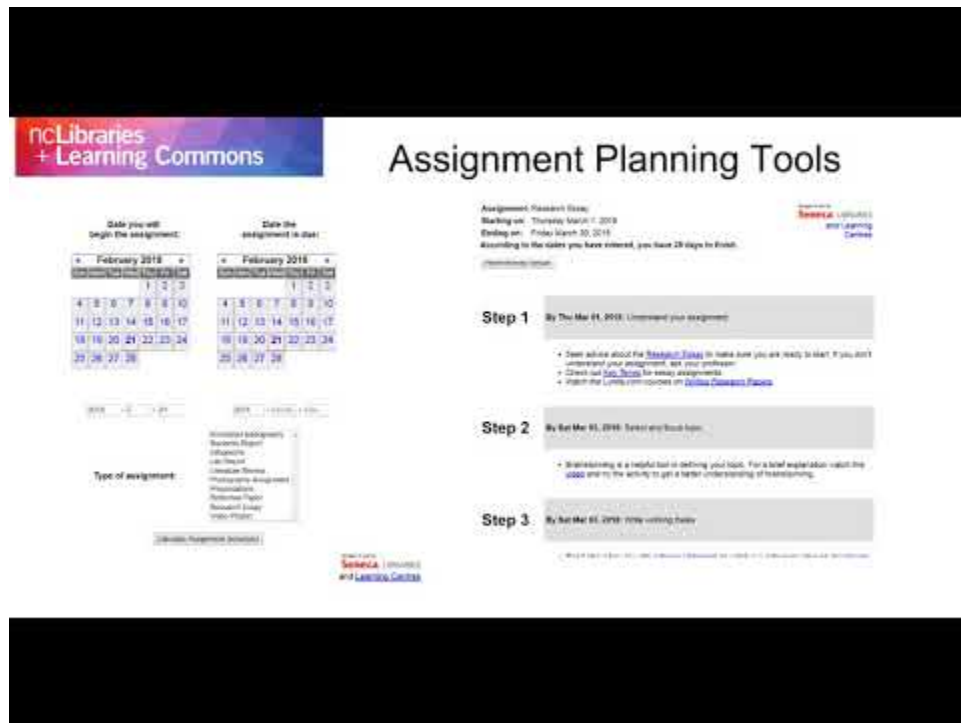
ncLibraries + Learning Commons

Assignment Planning Tools

Date you will begin the assignment:

Date the assignment is due:

« February 2018 »

| | | | | | | |
|---|---|---|---|---|---|---|
| | | | | 1 | 2 | 3 |
| 4 | 5 | 6 | 7 | 8 | 9 | 10 |
| 11 | 12 | 13 | 14 | 15 | 16 | 17 |
| 18 | 19 | 20 | 21 | 22 | 23 | 24 |
| 25 | 26 | 27 | 28 | | | |

« February 2018 »

| | | | | | | |
|---|---|---|---|---|---|---|
| | | | | 1 | 2 | 3 |
| 4 | 5 | 6 | 7 | 8 | 9 | 10 |
| 11 | 12 | 13 | 14 | 15 | 16 | 17 |
| 18 | 19 | 20 | 21 | 22 | 23 | 24 |
| 25 | 26 | 27 | 28 | | | |

Type of assignment:

Annotated Bibliography
Business Report
Infographic
Lab Report
Literature Review
Photography Assignment
Presentation
Reflective Paper
Research Essay
Video Project

Calculate Assignment Schedule

Seneca Libraries and Learning Centres

Assignment: Research Essay
Starting on: Thursday March 1, 2018
Ending on: Friday March 30, 2018
According to the dates you have entered, you have 29 days to finish.

Seneca Libraries and Learning Centres

Step 1 By Thu Mar 01, 2018: Understand your assignment

• See advice about the Research Essay to make sure you are ready to start. If you don't understand your assignment, ask your professor.
• Check out Key Terms for essay assignments.
• Watch the Lynda.com courses on Writing Research Papers.

Step 2 By Sat Mar 03, 2018: Select and focus topic

• Brainstorming is a helpful tool in defining your topic. For a brief explanation watch this video and try the activity to get a better understanding of brainstorming.

Step 3 By Sat Mar 03, 2018: Write working thesis

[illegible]